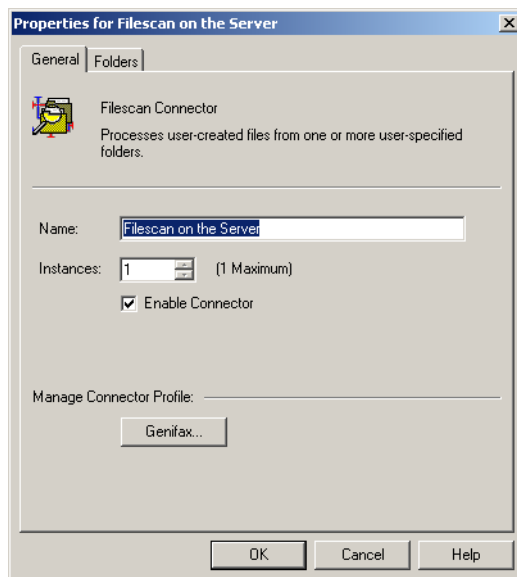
Properties for Filescan on the Server

General | Folders

Filescan Connector

Processes user-created files from one or more user-specified folders.

Name: Filescan on the Server

Instances: 1 (1 Maximum)

☑ Enable Connector

Manage Connector Profile:

Genifax...

OK Cancel Help